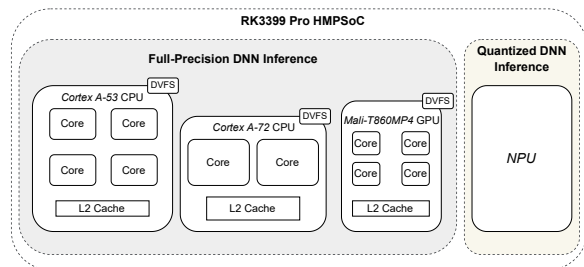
RK3399 Pro HMPSoC

Full-Precision DNN Inference

DVFS

Cortex A-53 CPU

Core

Core

Core

Core

L2 Cache

DVFS

Cortex A-72 CPU

Core

Core

L2 Cache

DVFS

Mali-T860MP4 GPU

Core

Core

Core

Core

L2 Cache

Quantized DNN Inference

NPU